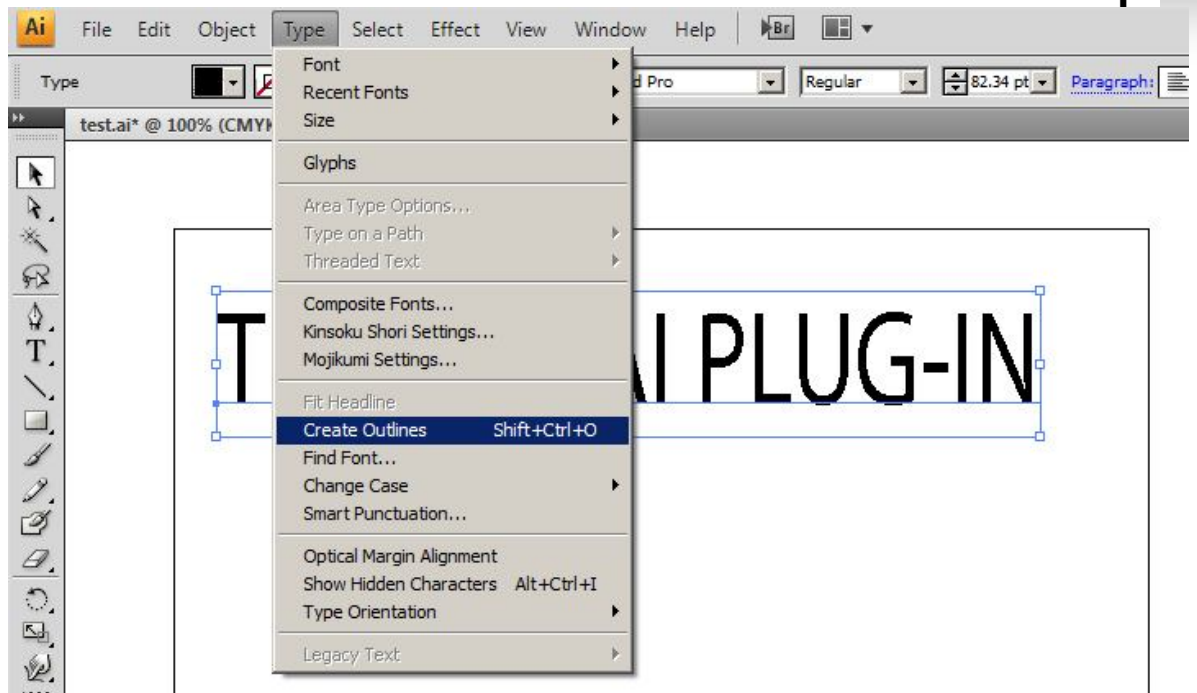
Ai File Edit Object Type Select Effect View Window Help Br

Type

d Pro Regular 82.34 pt Paragraph:

test.ai* @ 100% (CMYK

Font
Recent Fonts
Size
Glyphs
Area Type Options...
Type on a Path
Threaded Text
Composite Fonts...
Kinsoku Shori Settings...
Mojikumi Settings...
Fit Headline
Create Outlines Shift+Ctrl+O
Find Font...
Change Case
Smart Punctuation...
Optical Margin Alignment
Show Hidden Characters Alt+Ctrl+I
Type Orientation
Legacy Text

T AI PLUG-IN